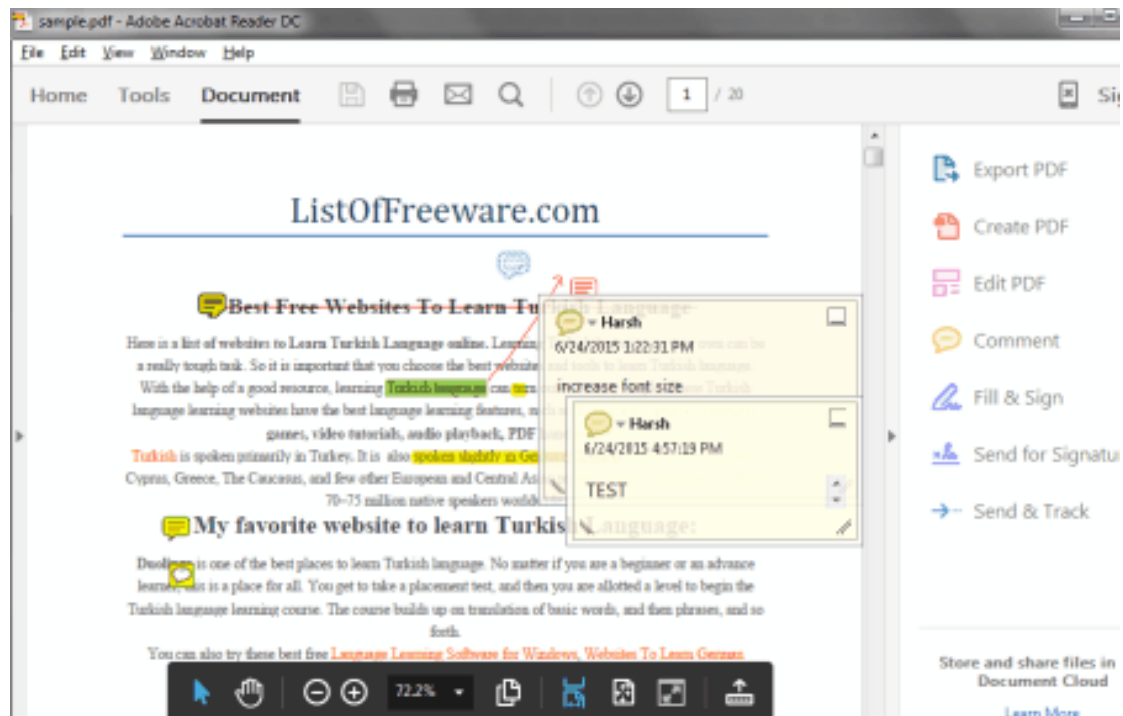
sample.pdf - Adobe Acrobat Reader DC

File Edit View Window Help

Home Tools Document 1 / 20 Si

ListOfFreeware.com

Best Free Websites To Learn Tu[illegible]

Here is a list of websites to Learn Turkish Language online. Learn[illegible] a really tough task. So it is important that you choose the best website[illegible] With the help of a good resource, learning Turkish language can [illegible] language learning websites have the best language learning features, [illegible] games, video tutorials, audio playback, PDF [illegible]

Turkish is spoken primarily in Turkey. It is also spoken slightly in Ge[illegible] Cyprus, Greece, The Caucasus, and few other European and Central As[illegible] 70-75 million native speakers world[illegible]

My favorite website to learn Turkis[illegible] Language:

Duolingo is one of the best places to learn Turkish language. No matter if you are a beginner or an advance learner, this is a place for all. You get to take a placement test, and then you are allotted a level to begin the Turkish language learning course. The course builds up on translation of basic words, and then phrases, and so forth.

You can also try these best free Language Learning Software for Windows, Websites To Learn German

Harsh
6/24/2015 1:22:31 PM
increase font size

Harsh
6/24/2015 4:57:19 PM
TEST

72.2%

Export PDF
Create PDF
Edit PDF
Comment
Fill & Sign
Send for Signatu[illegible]
Send & Track

Store and share files in Document Cloud
Learn More